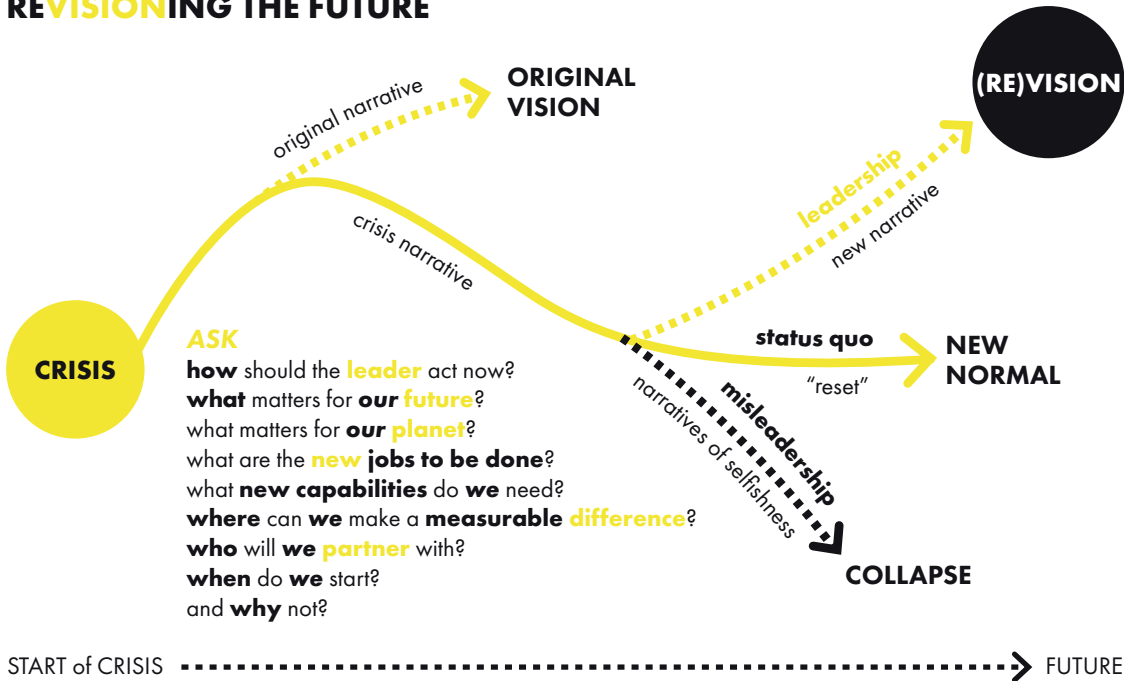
REVISIONING THE FUTURE

original narrative

ORIGINAL VISION

(RE)VISION

leadership

new narrative

crisis narrative

CRISIS

ASK
how should the leader act now?
what matters for our future?
what matters for our planet?
what are the new jobs to be done?
what new capabilities do we need?
where can we make a measurable difference?
who will we partner with?
when do we start?
and why not?

status quo

"reset"

NEW NORMAL

misleadership

narratives of selfishness

COLLAPSE

START of CRISIS

FUTURE